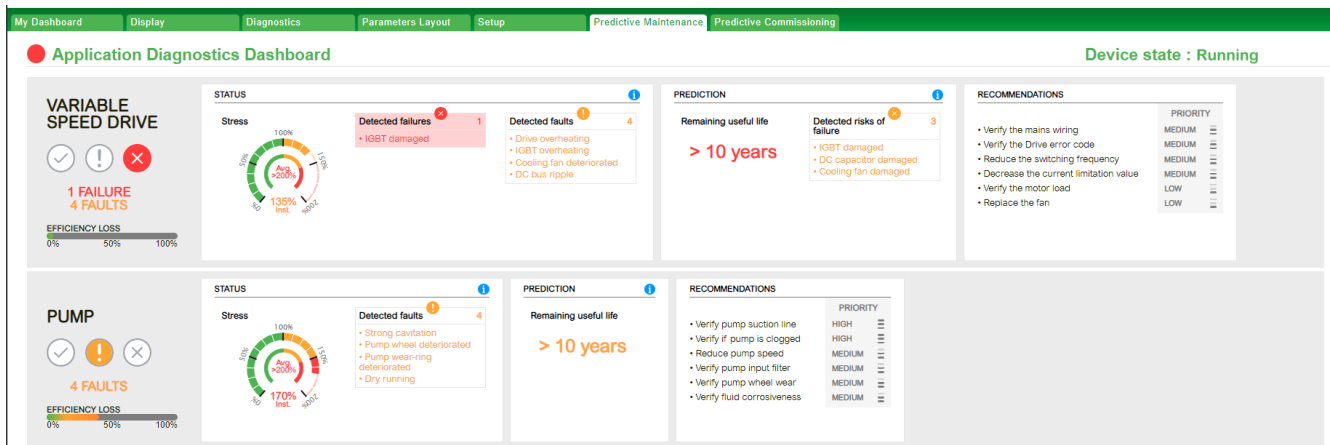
My Dashboard | Display | Diagnostics | Parameters Layout | Setup | Predictive Maintenance | Predictive Commissioning

Application Diagnostics Dashboard

Device state : Running

VARIABLE SPEED DRIVE

1 FAILURE
4 FAULTS

EFFICIENCY LOSS
0% 50% 100%

STATUS

Stress

100%
50%
150%
0%
200%
Avg.
>200%
135%
Inst.

Detected failures 1
• IGBT damaged

Detected faults 4
• Drive overheating
• IGBT overheating
• Cooling fan deteriorated
• DC bus ripple

PREDICTION

Remaining useful life

> 10 years

Detected risks of failure 3
• IGBT damaged
• DC capacitor damaged
• Cooling fan damaged

RECOMMENDATIONS

| | PRIORITY |
|---|---|
| • Verify the mains wiring | MEDIUM |
| • Verify the Drive error code | MEDIUM |
| • Reduce the switching frequency | MEDIUM |
| • Decrease the current limitation value | MEDIUM |
| • Verify the motor load | LOW |
| • Replace the fan | LOW |

PUMP

4 FAULTS

EFFICIENCY LOSS
0% 50% 100%

STATUS

Stress

100%
50%
150%
0%
200%
Avg.
>200%
170%
Inst.

Detected faults 4
• Strong cavitation
• Pump wheel deteriorated
• Pump wear-ring deteriorated
• Dry running

PREDICTION

Remaining useful life

> 10 years

RECOMMENDATIONS

| | PRIORITY |
|---|---|
| • Verify pump suction line | HIGH |
| • Verify if pump is clogged | HIGH |
| • Reduce pump speed | MEDIUM |
| • Verify pump input filter | MEDIUM |
| • Verify pump wheel wear | MEDIUM |
| • Verify fluid corrosiveness | MEDIUM |